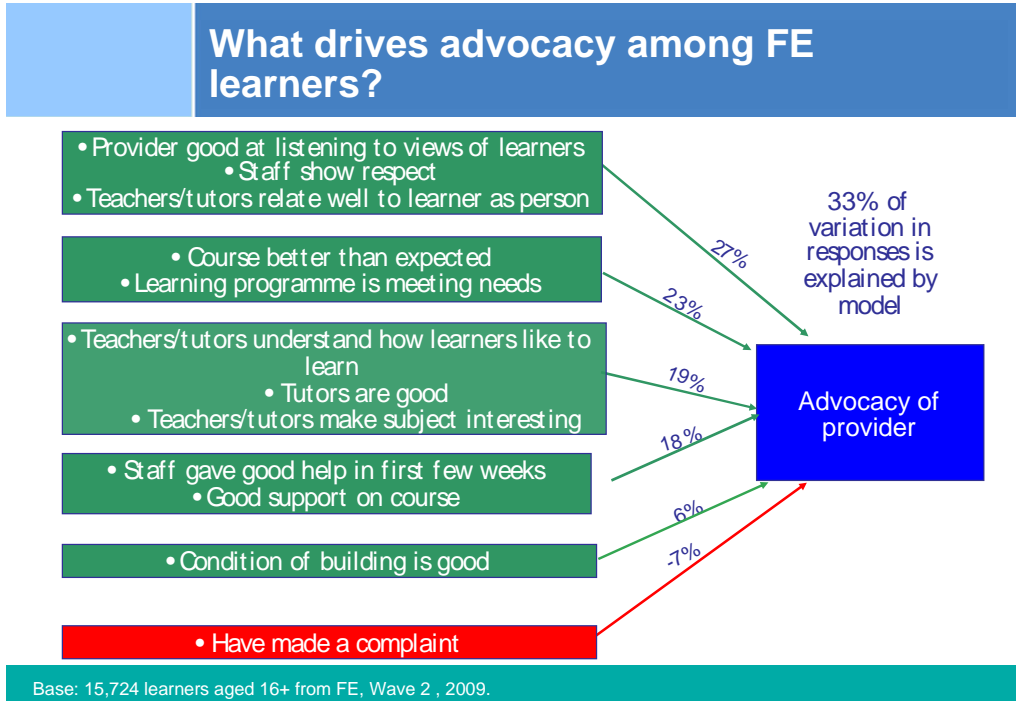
What drives advocacy among FE learners?

• Provider good at listening to views of learners
• Staff show respect
• Teachers/tutors relate well to learner as person

• Course better than expected
• Learning programme is meeting needs

• Teachers/tutors understand how learners like to learn
• Tutors are good
• Teachers/tutors make subject interesting

• Staff gave good help in first few weeks
• Good support on course

• Condition of building is good

• Have made a complaint

27%

23%

19%

18%

6%

-7%

33% of variation in responses is explained by model

Advocacy of provider

Base: 15,724 learners aged 16+ from FE, Wave 2 , 2009.